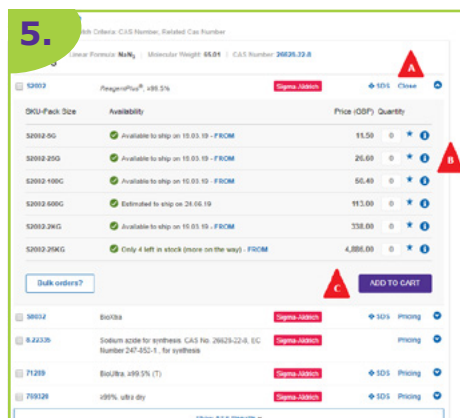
5.

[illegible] Criteria: CAS Number, Related Cas Number

Linear Formula: $NaN_3$ | Molecular Weight: 65.01 | CAS Number: 26628-22-8

A

S2002 ReagentPlus®, ≥99.5% Sigma-Aldrich SDS Close

| SKU-Pack Size | Availability | Price (GBP) | Quantity |
|---|---|---|---|
| S2002-5G | Available to ship on 15.03.19 - FROM | 11.50 | 0 |
| S2002-25G | Available to ship on 15.03.19 - FROM | 26.60 | 0 |
| S2002-100G | Available to ship on 15.03.19 - FROM | 50.40 | 0 |
| S2002-500G | Estimated to ship on 24.06.19 | 113.00 | 0 |
| S2002-2KG | Available to ship on 15.03.19 - FROM | 338.00 | 0 |
| S2002-25KG | Only 4 left in stock (more on the way) - FROM | 4,886.00 | 0 |

B

Bulk orders?

C

ADD TO CART

S8032 BioXtra Sigma-Aldrich SDS Pricing

8.22335 Sodium azide for synthesis. CAS No. 26628-22-8, EC Number 247-852-1, for synthesis Sigma-Aldrich Pricing

71289 BioUltra, ≥99.5% (T) Sigma-Aldrich SDS Pricing

769320 ≥99%, ultra dry Sigma-Aldrich SDS Pricing

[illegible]